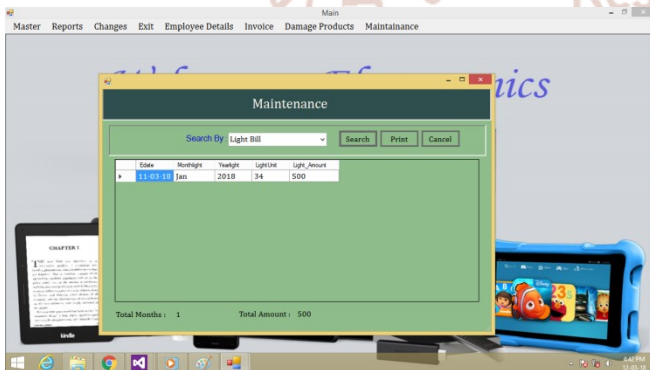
Main

Master Reports Changes Exit Employee Details Invoice Damage Products Maintainance

W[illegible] E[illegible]nics

Maintenance

Search By Light Bill

Search Print Cancel

| | Edate | Monthlight | Yearlight | LightUnit | Light_Amount |
|---|---|---|---|---|---|
| ▸ | 11-03-18 | Jan | 2018 | 34 | 500 |

Total Months : 1

Total Amount : 500

CHAPTER 1

kindle

6:42 PM
11-03-18